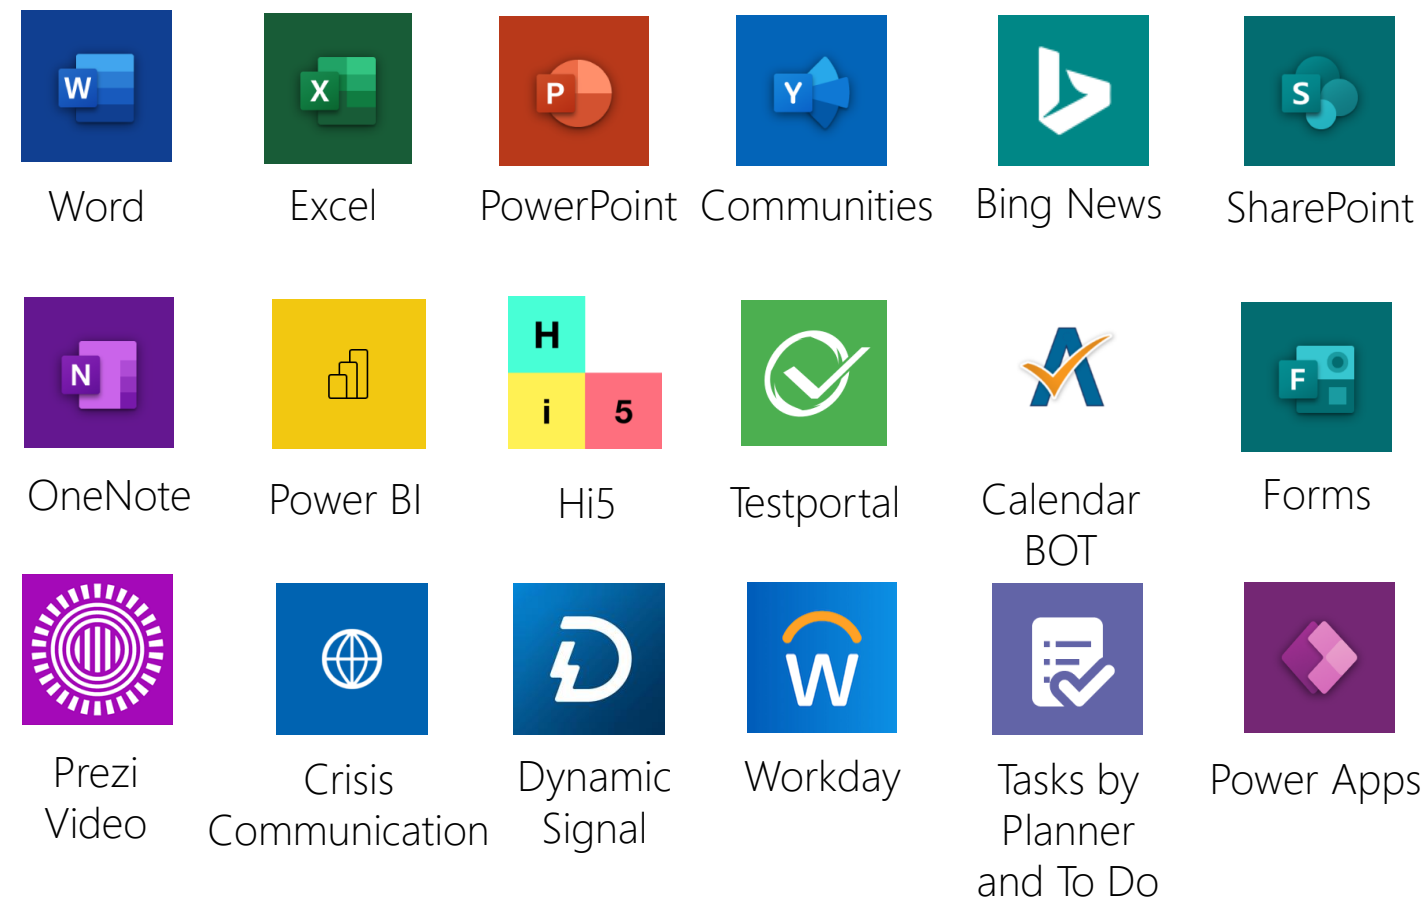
W
Word

X
Excel

P
PowerPoint

Y
Communities

Bing News

S
SharePoint

N
OneNote

Power BI

H
i
5
Hi5

Testportal

Calendar BOT

F
Forms

Prezi Video

Crisis Communication

Dynamic Signal

W
Workday

Tasks by Planner and To Do

Power Apps